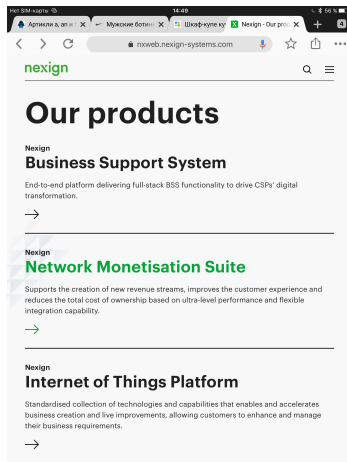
Нет SIM-карты 14:49 56 %

Артикли a, an и | Мужские ботин | Шкаф-купе ку | Nexign - Our proc | + | 4

nxweb.nexign-systems.com

nexign

Our products

Nexign
Business Support System

End-to-end platform delivering full-stack BSS functionality to drive CSPs' digital transformation.

→

Nexign
Network Monetisation Suite

Supports the creation of new revenue streams, improves the customer experience and reduces the total cost of ownership based on ultra-level performance and flexible integration capability.

→

Nexign
Internet of Things Platform

Standardised collection of technologies and capabilities that enables and accelerates business creation and live improvements, allowing customers to enhance and manage their business requirements.

→